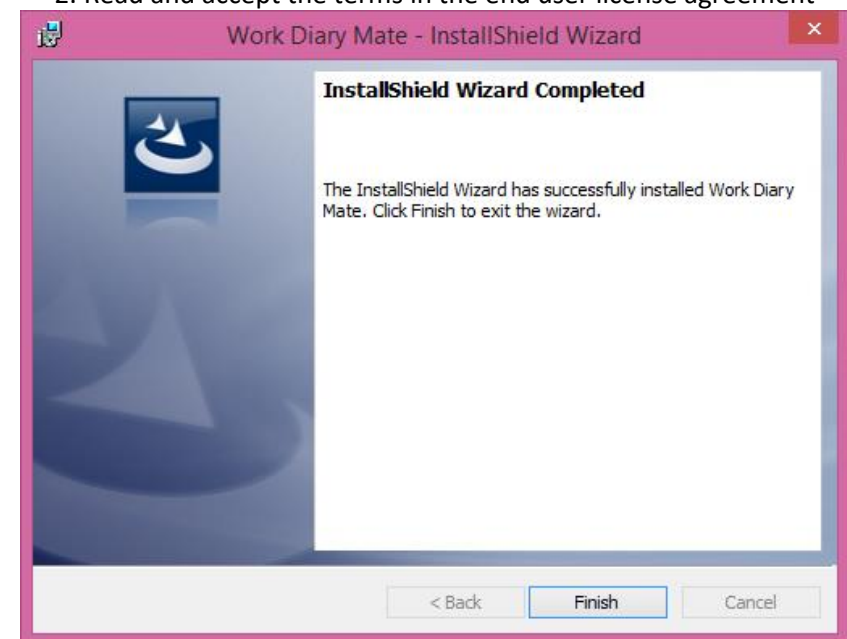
2. Read and accept the terms in the end user license agreement

Work Diary Mate - InstallShield Wizard

InstallShield Wizard Completed

The InstallShield Wizard has successfully installed Work Diary Mate. Click Finish to exit the wizard.

< Back

Finish

Cancel